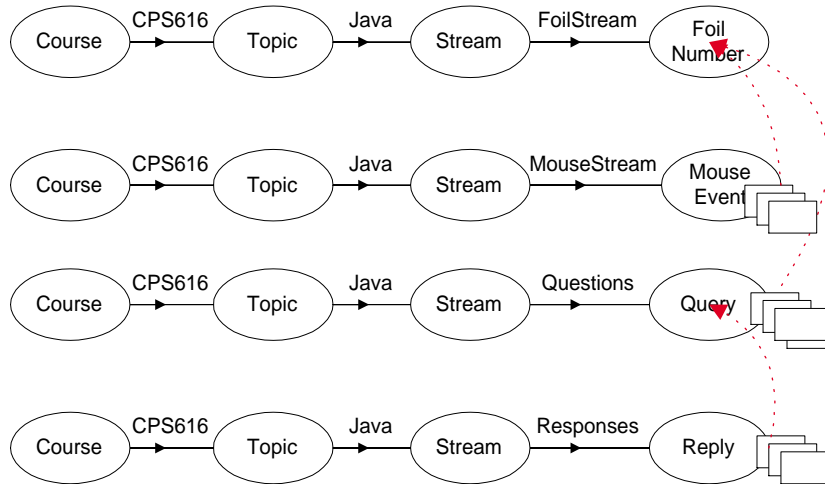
Course CPS616 Topic Java Stream FoilStream Foil Number

Course CPS616 Topic Java Stream MouseStream Mouse Event

Course CPS616 Topic Java Stream Questions Query

Course CPS616 Topic Java Stream Responses Reply